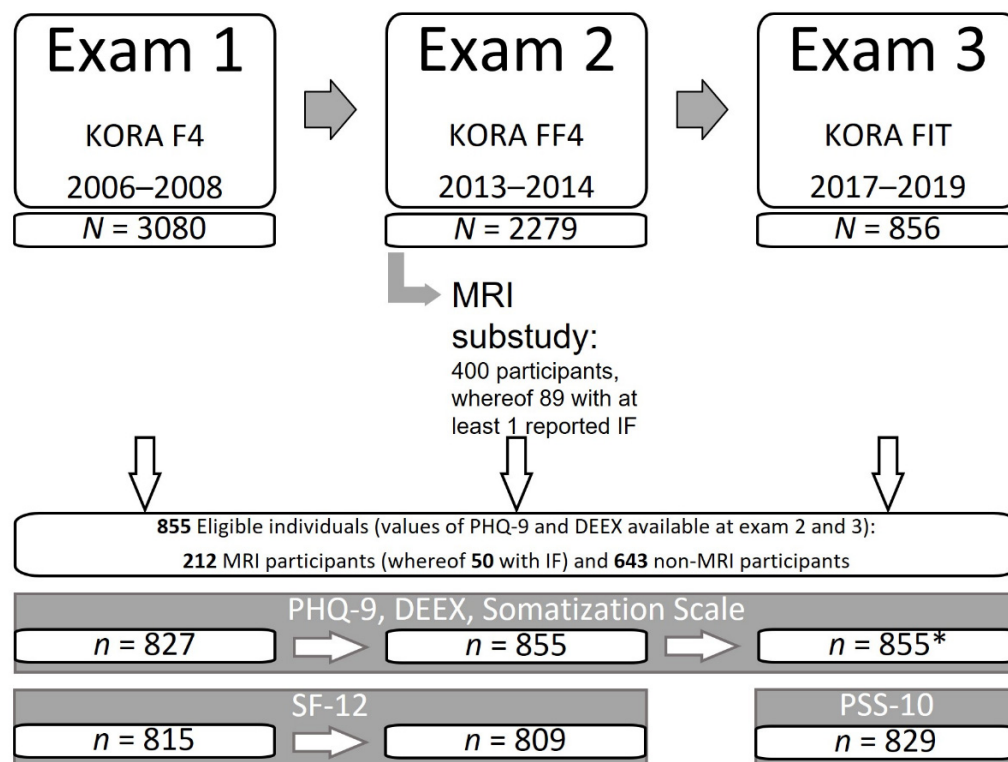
Exam 1
KORA F4
2006–2008
$N$ = 3080

Exam 2
KORA FF4
2013–2014
$N$ = 2279

Exam 3
KORA FIT
2017–2019
$N$ = 856

MRI substudy:
400 participants, whereof 89 with at least 1 reported IF

**855** Eligible individuals (values of PHQ-9 and DEEX available at exam 2 and 3):
**212** MRI participants (whereof **50** with IF) and **643** non-MRI participants

PHQ-9, DEEX, Somatization Scale
$n$ = 827
$n$ = 855
$n$ = 855*

SF-12
$n$ = 815
$n$ = 809

PSS-10
$n$ = 829